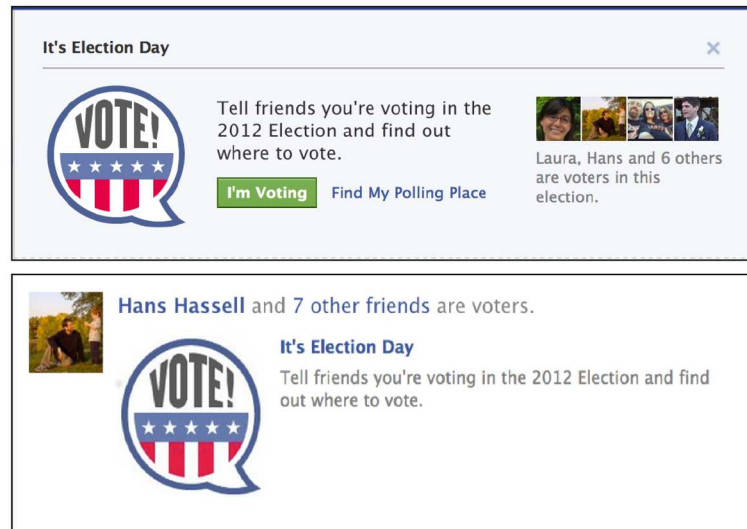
It's Election Day

×

VOTE!

Tell friends you're voting in the 2012 Election and find out where to vote.

I'm Voting

Find My Polling Place

Laura, Hans and 6 others are voters in this election.

Hans Hassell and 7 other friends are voters.

VOTE!

It's Election Day

Tell friends you're voting in the 2012 Election and find out where to vote.